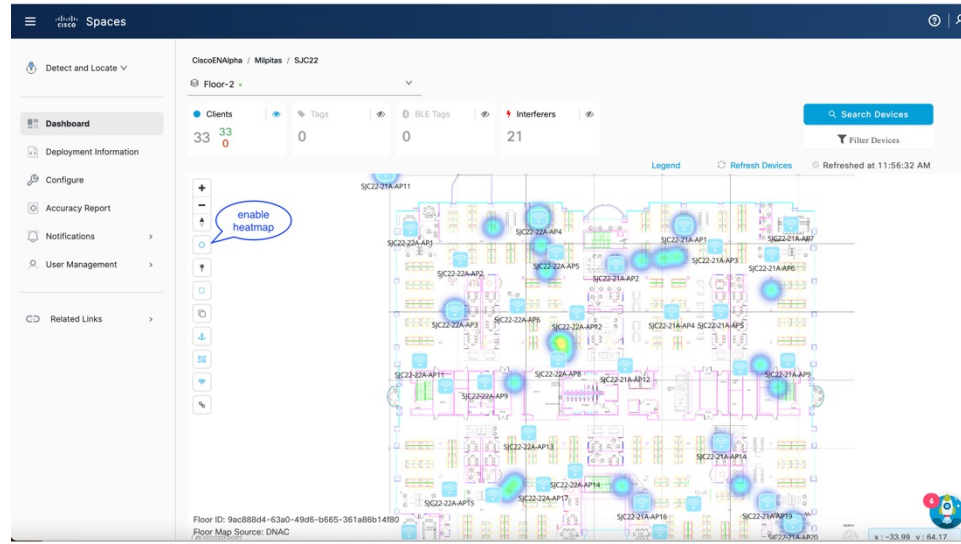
cisco Spaces

Detect and Locate

Dashboard
Deployment Information
Configure
Accuracy Report
Notifications
User Management

Related Links

CiscoENAlpha / Milpitas / SJC22

Floor-2

Clients
33 33 0

Tags
0

BLE Tags
0

Interferers
21

Search Devices
Filter Devices

Legend
Refresh Devices
Refreshed at 11:56:32 AM

enable heatmap

SJC22-22A-AP11
SJC22-22A-AP1
SJC22-22A-AP4
SJC22-21A-AP1
SJC22-21A-AP7
SJC22-22A-AP5
SJC22-21A-AP3
SJC22-21A-AP6
SJC22-22A-AP2
SJC22-21A-AP2
SJC22-22A-AP6
SJC22-22A-AP3
SJC22-22A-AP12
SJC22-21A-AP4
SJC22-21A-AP5
SJC22-22A-AP11
SJC22-22A-AP8
SJC22-21A-AP12
SJC22-21A-AP9
SJC22-22A-AP9
SJC22-22A-AP13
SJC22-21A-AP14
SJC22-22A-AP14
SJC22-22A-AP17
SJC22-22A-AP15
SJC22-21A-AP16
SJC22-21A-AP19
SJC22-21A-AP20

Floor ID: 9ac888d4-63a0-49d6-b665-361a86b14f80
Floor Map Source: DNAC

x : -33.99 y : 64.17